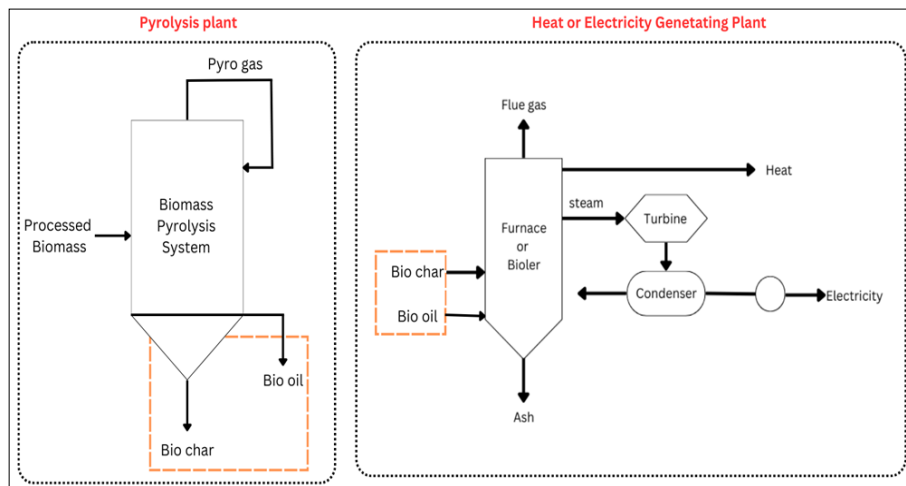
Pyrolysis plant

Pyro gas

Processed Biomass

Biomass Pyrolysis System

Bio oil

Bio char

Heat or Electricity Genetating Plant

Flue gas

Heat

steam

Turbine

Furnace or Bioler

Bio char

Bio oil

Condenser

Electricity

Ash